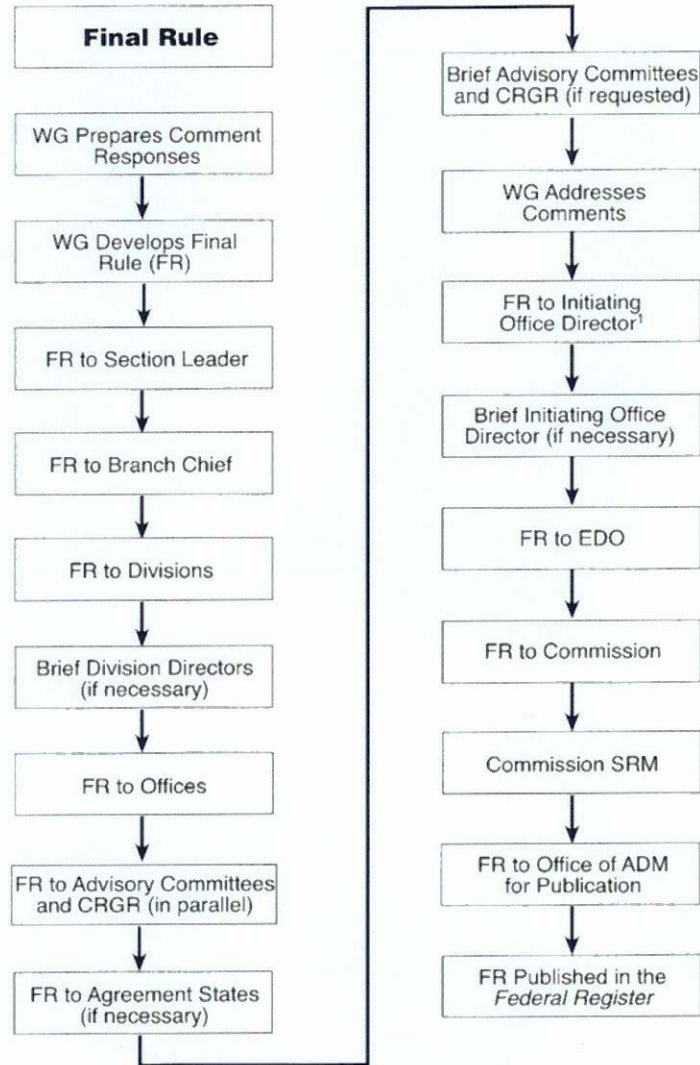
**Final Rule**

WG Prepares Comment Responses

WG Develops Final Rule (FR)

FR to Section Leader

FR to Branch Chief

FR to Divisions

Brief Division Directors (if necessary)

FR to Offices

FR to Advisory Committees and CRGR (in parallel)

FR to Agreement States (if necessary)

Brief Advisory Committees and CRGR (if requested)

WG Addresses Comments

FR to Initiating Office Director$^1$

Brief Initiating Office Director (if necessary)

FR to EDO

FR to Commission

Commission SRM

FR to Office of ADM for Publication

FR Published in the *Federal Register*